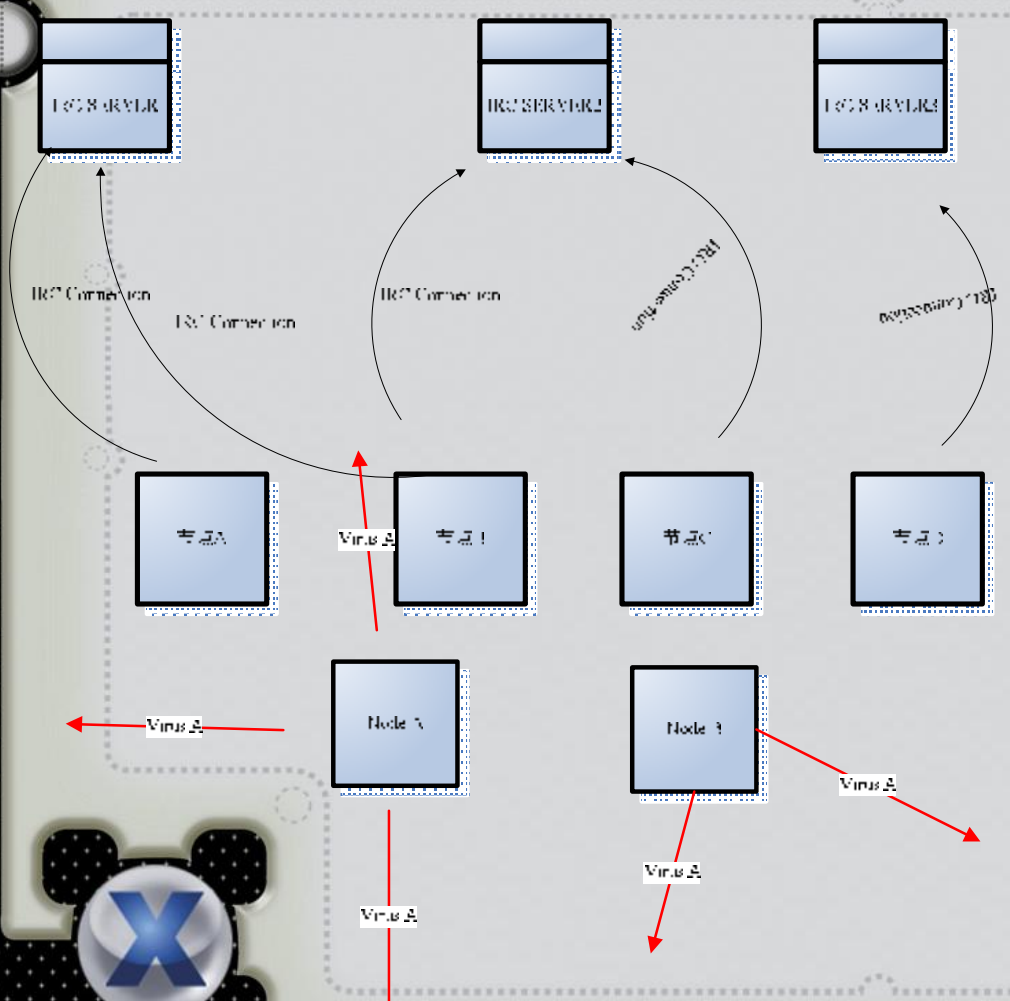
IRC SERVER1

IRC SERVER2

IRC SERVER3

IRC Connection

IRC Connection

IRC Connection

IRC Connection

IRC Connection

节点A

节点B

节点C

节点D

Virus A

Node A

Node B

Virus A

Virus A

Virus A

Virus A